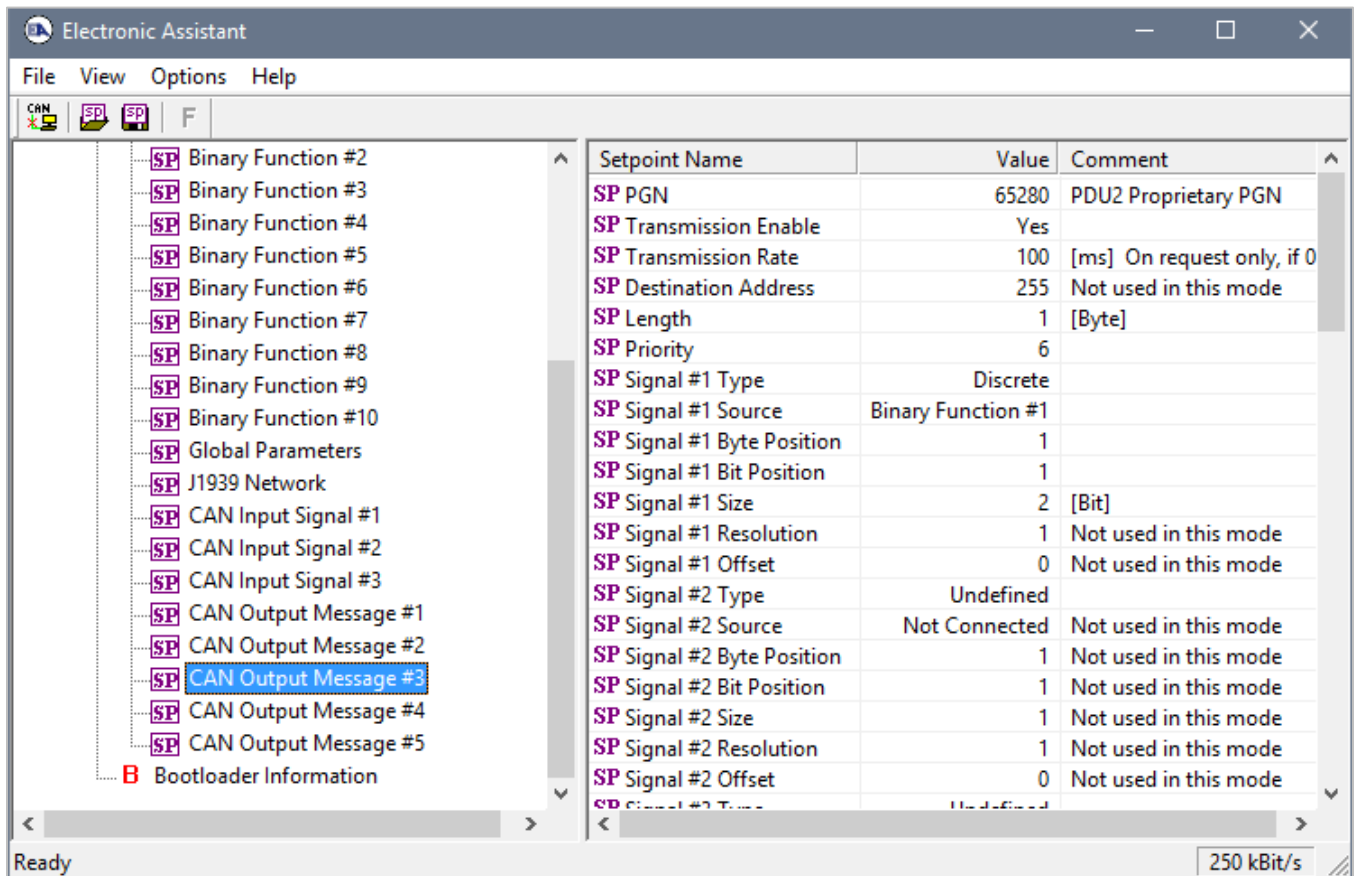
Electronic Assistant

File View Options Help

CAN SP SP F

SP Binary Function #2
SP Binary Function #3
SP Binary Function #4
SP Binary Function #5
SP Binary Function #6
SP Binary Function #7
SP Binary Function #8
SP Binary Function #9
SP Binary Function #10
SP Global Parameters
SP J1939 Network
SP CAN Input Signal #1
SP CAN Input Signal #2
SP CAN Input Signal #3
SP CAN Output Message #1
SP CAN Output Message #2
SP CAN Output Message #3
SP CAN Output Message #4
SP CAN Output Message #5
B Bootloader Information

| Setpoint Name | Value | Comment |
|---|---|---|
| SP PGN | 65280 | PDU2 Proprietary PGN |
| SP Transmission Enable | Yes | |
| SP Transmission Rate | 100 | [ms] On request only, if 0 |
| SP Destination Address | 255 | Not used in this mode |
| SP Length | 1 | [Byte] |
| SP Priority | 6 | |
| SP Signal #1 Type | Discrete | |
| SP Signal #1 Source | Binary Function #1 | |
| SP Signal #1 Byte Position | 1 | |
| SP Signal #1 Bit Position | 1 | |
| SP Signal #1 Size | 2 | [Bit] |
| SP Signal #1 Resolution | 1 | Not used in this mode |
| SP Signal #1 Offset | 0 | Not used in this mode |
| SP Signal #2 Type | Undefined | |
| SP Signal #2 Source | Not Connected | Not used in this mode |
| SP Signal #2 Byte Position | 1 | Not used in this mode |
| SP Signal #2 Bit Position | 1 | Not used in this mode |
| SP Signal #2 Size | 1 | Not used in this mode |
| SP Signal #2 Resolution | 1 | Not used in this mode |
| SP Signal #2 Offset | 0 | Not used in this mode |
| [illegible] | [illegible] | |

Ready
250 kBit/s